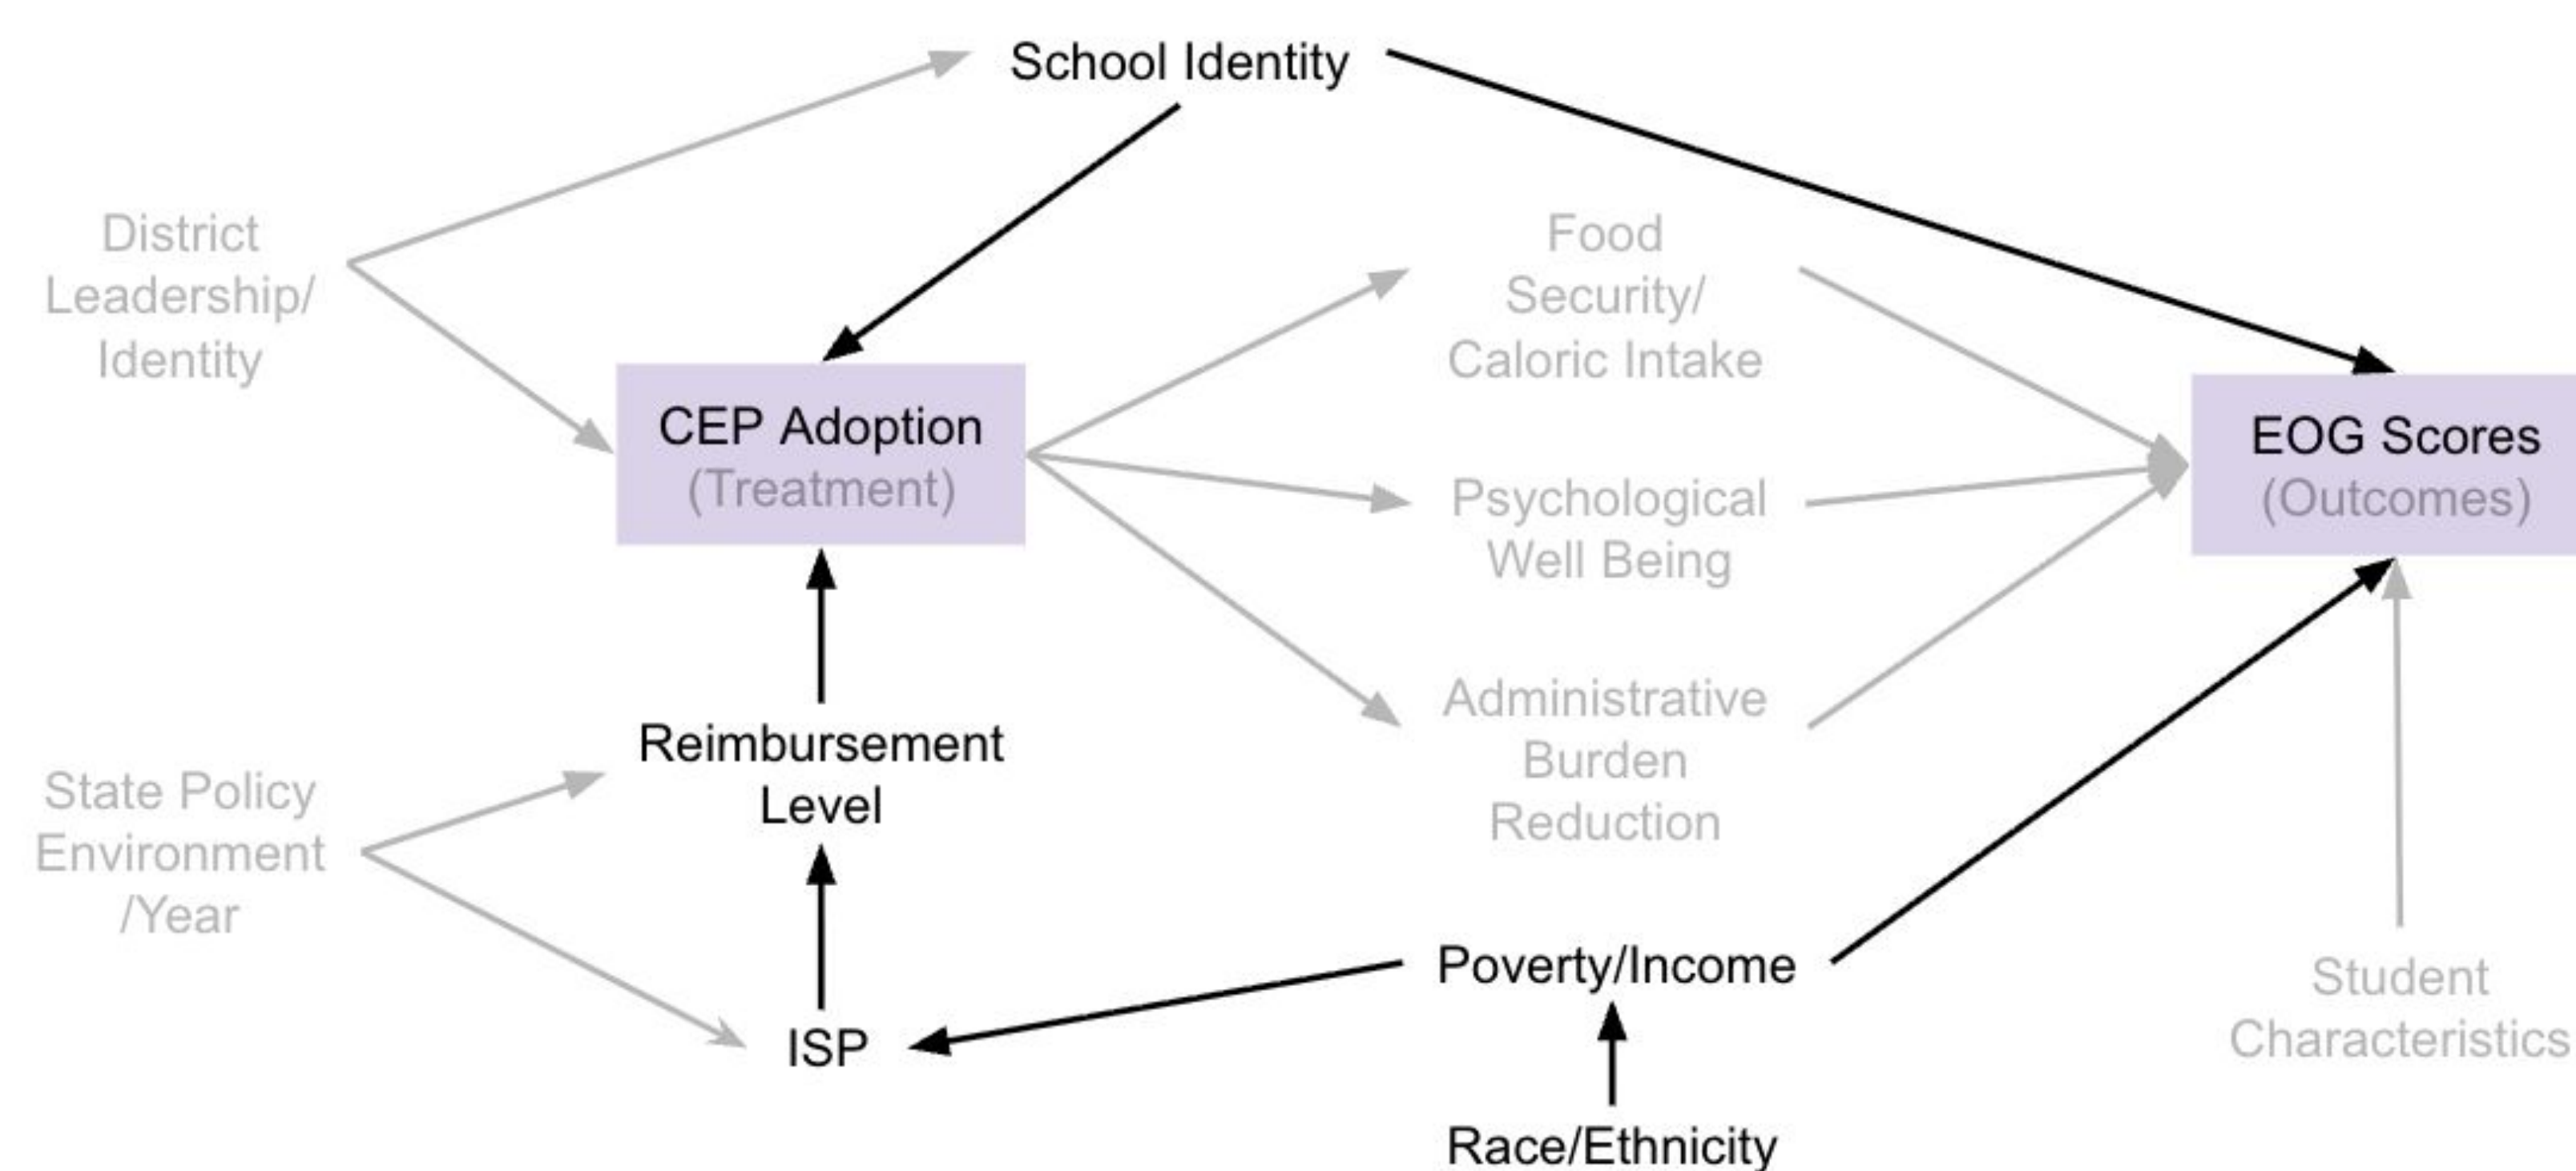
School Identity

District Leadership/ Identity

CEP Adoption
(Treatment)

Food Security/ Caloric Intake

Psychological Well Being

Administrative Burden Reduction

EOG Scores
(Outcomes)

Reimbursement Level

State Policy Environment /Year

Poverty/Income

ISP

Student Characteristics

Race/Ethnicity